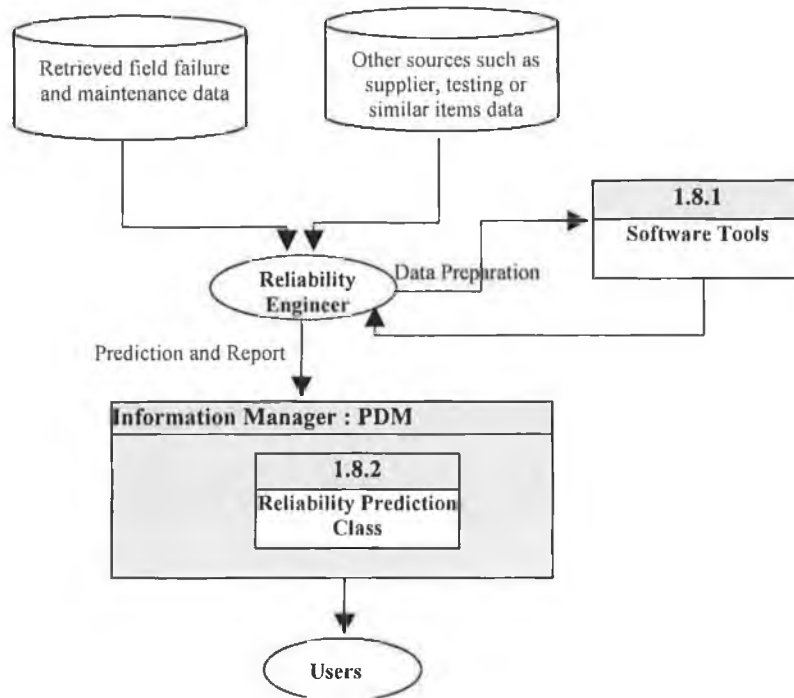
Retrieved field failure and maintenance data

Other sources such as supplier, testing or similar items data

1.8.1

Software Tools

Reliability Engineer

Data Preparation

Prediction and Report

Information Manager : PDM

1.8.2

Reliability Prediction Class

Users